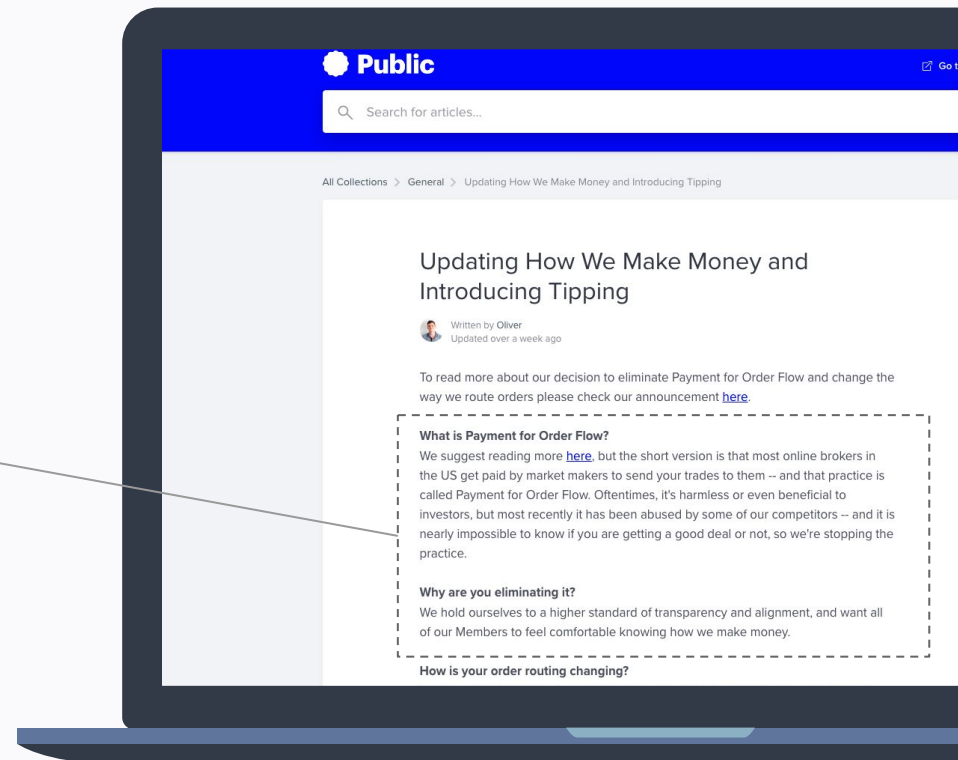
Public

Go t

Search for articles...

All Collections > General > Updating How We Make Money and Introducing Tipping

Updating How We Make Money and Introducing Tipping

Written by Oliver
Updated over a week ago

To read more about our decision to eliminate Payment for Order Flow and change the way we route orders please check our announcement here.

What is Payment for Order Flow?
We suggest reading more here, but the short version is that most online brokers in the US get paid by market makers to send your trades to them -- and that practice is called Payment for Order Flow. Oftentimes, it's harmless or even beneficial to investors, but most recently it has been abused by some of our competitors -- and it is nearly impossible to know if you are getting a good deal or not, so we're stopping the practice.

Why are you eliminating it?
We hold ourselves to a higher standard of transparency and alignment, and want all of our Members to feel comfortable knowing how we make money.

How is your order routing changing?